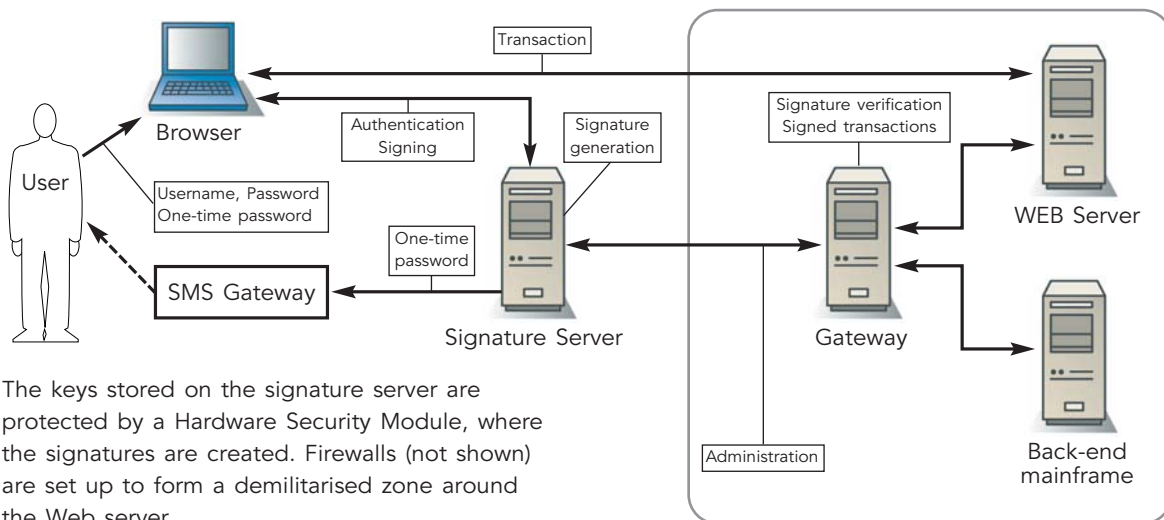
Transaction

Browser

Authentication
Signing

Signature
generation

Signature verification
Signed transactions

User

Username, Password
One-time password

One-time
password

WEB Server

SMS Gateway

Signature Server

Gateway

The keys stored on the signature server are protected by a Hardware Security Module, where the signatures are created. Firewalls (not shown) are set up to form a demilitarised zone around the Web server.

Administration

Back-end
mainframe